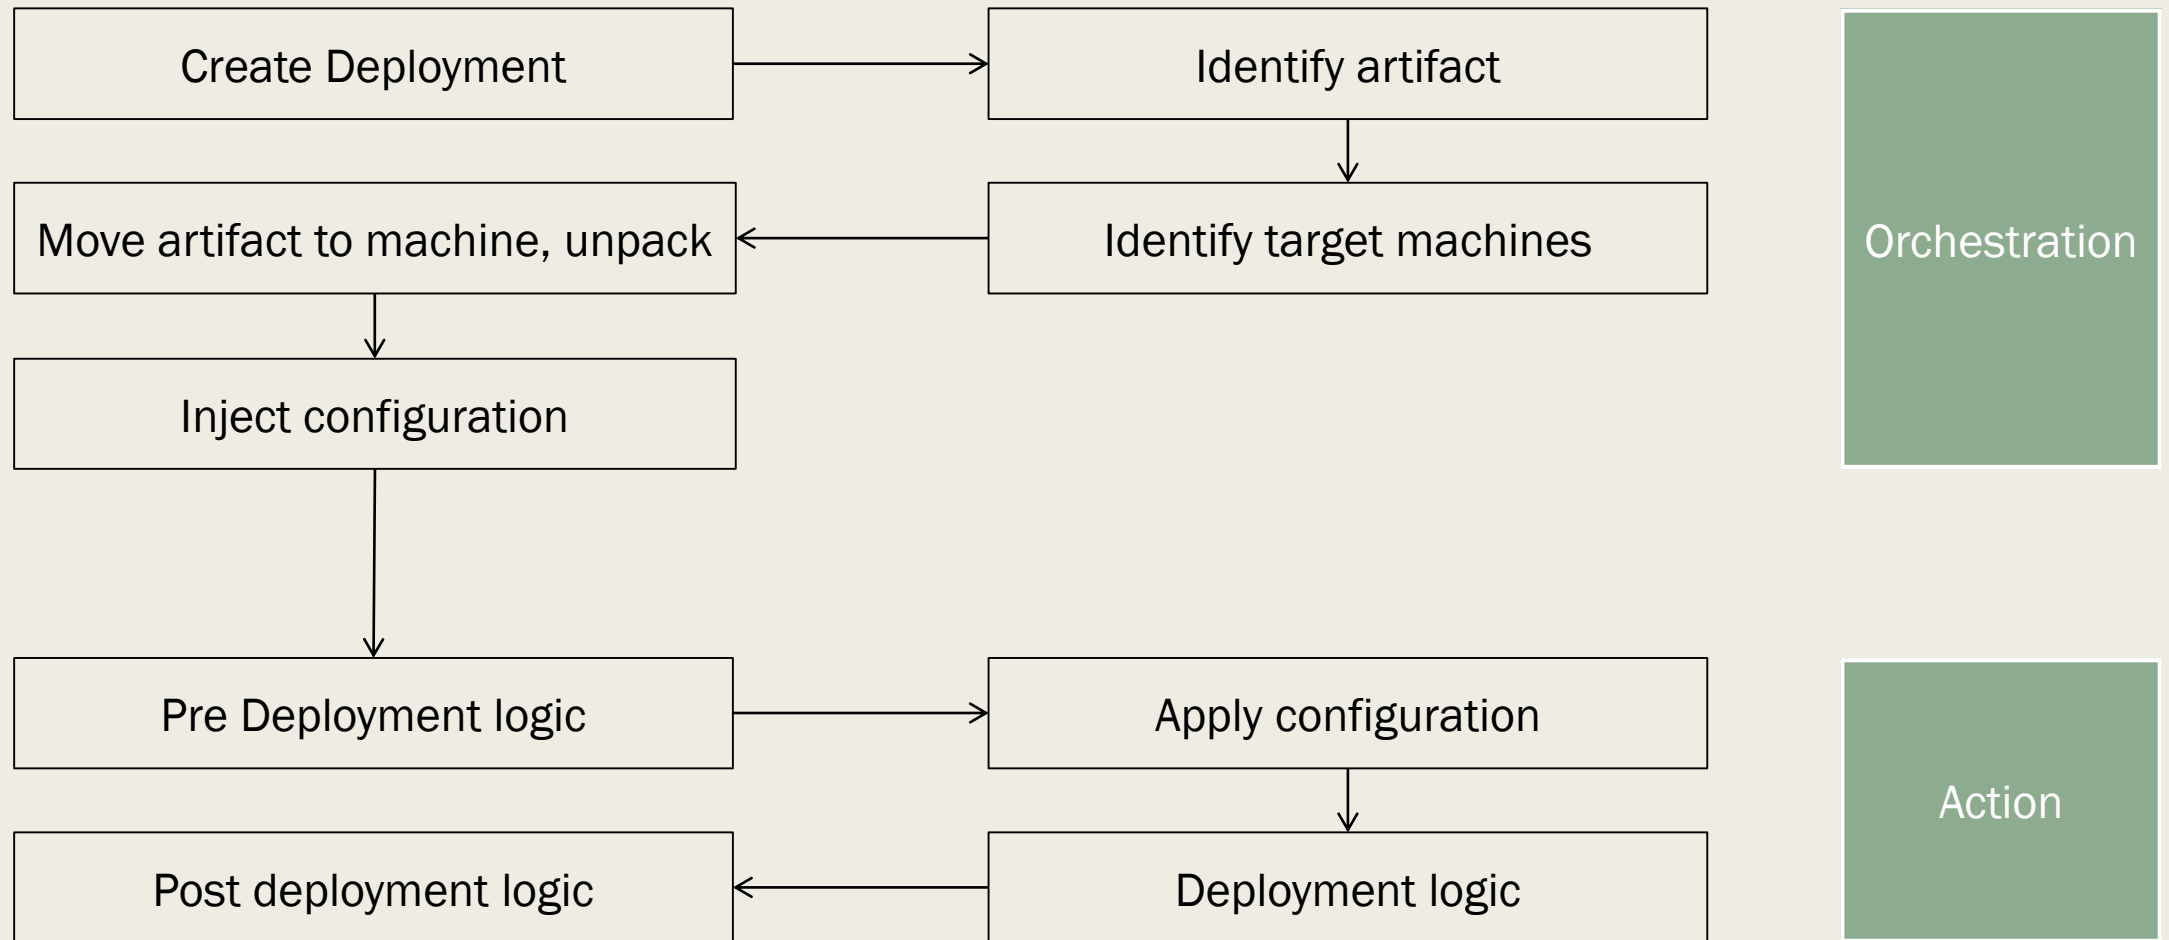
Create Deployment

Identify artifact

Move artifact to machine, unpack

Identify target machines

Orchestration

Inject configuration

Pre Deployment logic

Apply configuration

Action

Post deployment logic

Deployment logic